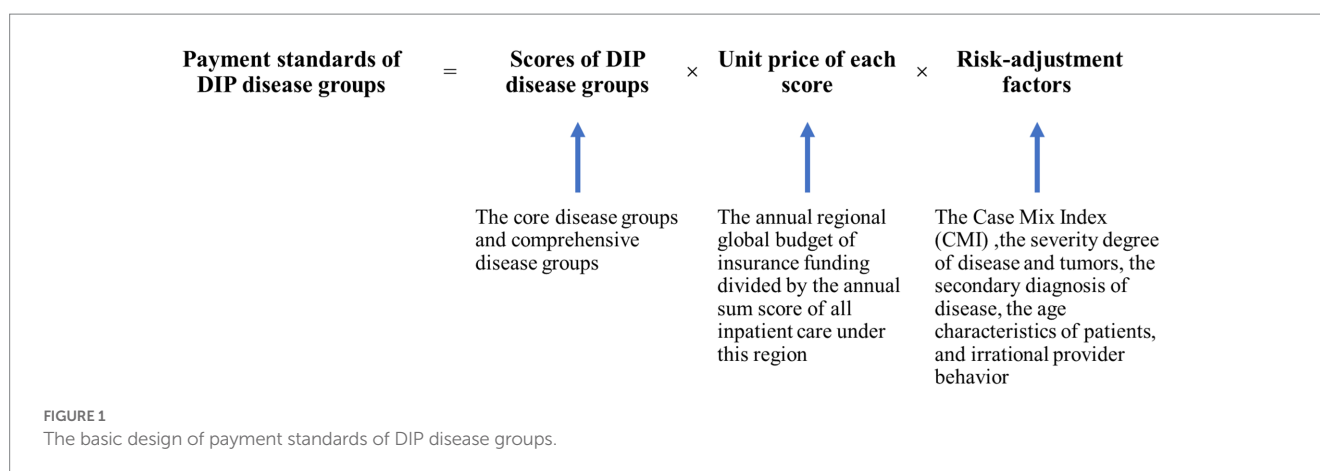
Payment standards of DIP disease groups = Scores of DIP disease groups × Unit price of each score × Risk-adjustment factors

The core disease groups and comprehensive disease groups

The annual regional global budget of insurance funding divided by the annual sum score of all inpatient care under this region

The Case Mix Index (CMI) ,the severity degree of disease and tumors, the secondary diagnosis of disease, the age characteristics of patients, and irrational provider behavior

FIGURE 1
The basic design of payment standards of DIP disease groups.